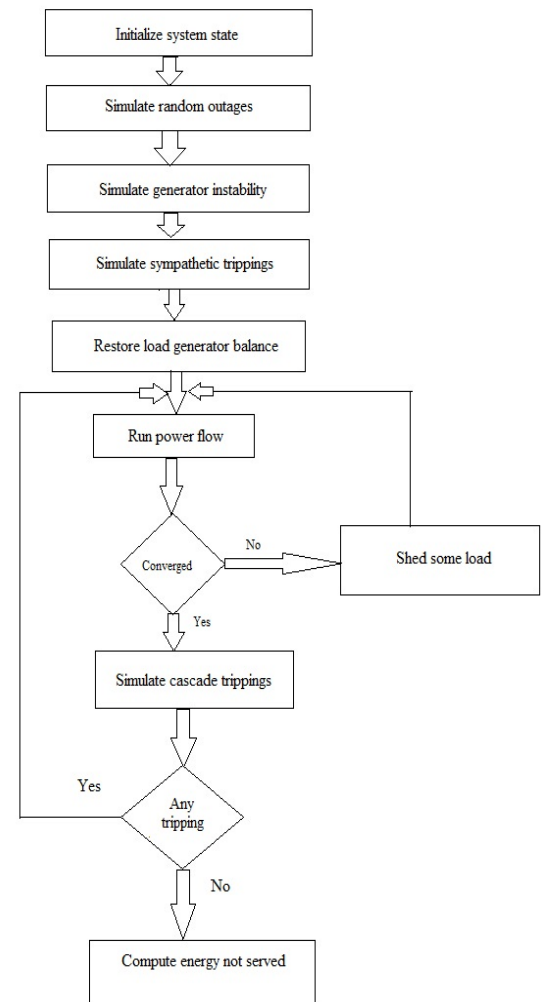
Initialize system state

Simulate random outages

Simulate generator instability

Simulate sympathetic trippings

Restore load generator balance

Run power flow

Converged

No

Shed some load

Yes

Simulate cascade trippings

Yes

Any tripping

No

Compute energy not served